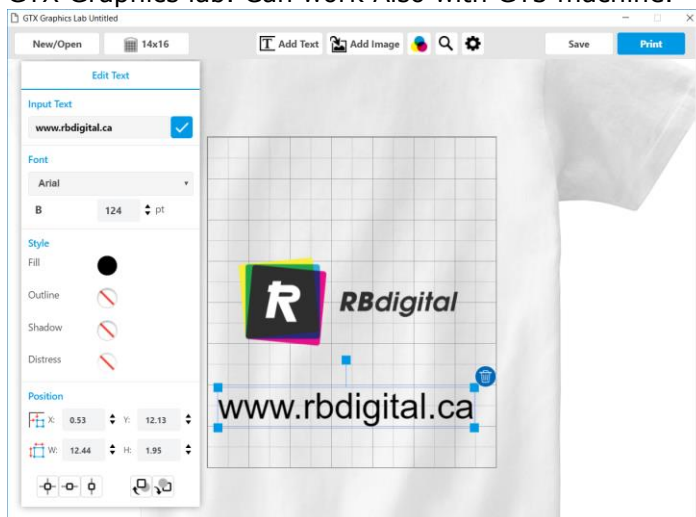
GTX Graphics lab. Can Work Also with GT3 machine.

GTX Graphics Lab Untitled

New/Open
14x16
Add Text
Add Image
Save
Print

Edit Text
Input Text
www.rbdigital.ca
Font
Arial
B
124
pt
Style
Fill
Outline
Shadow
Distress
Position
X: 0.53
Y: 12.13
W: 12.44
H: 1.95

RBdigital
www.rbdigital.ca